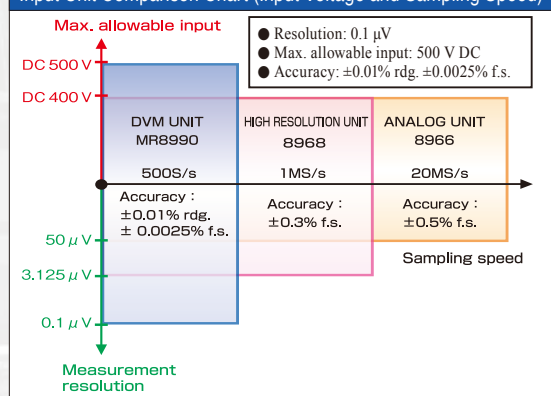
Max. allowable input

● Resolution: 0.1 μV
● Max. allowable input: 500 V DC
● Accuracy: ±0.01% rdg. ±0.0025% f.s.

DC 500 V
DC 400 V

DVM UNIT
MR8990
500S/s
Accuracy :
±0.01% rdg.
± 0.0025% f.s.

HIGH RESOLUTION UNIT
8968
1MS/s
Accuracy :
±0.3% f.s.

ANALOG UNIT
8966
20MS/s
Accuracy :
±0.5% f.s.

Sampling speed

50 μV
3.125 μV
0.1 μV

Measurement
resolution